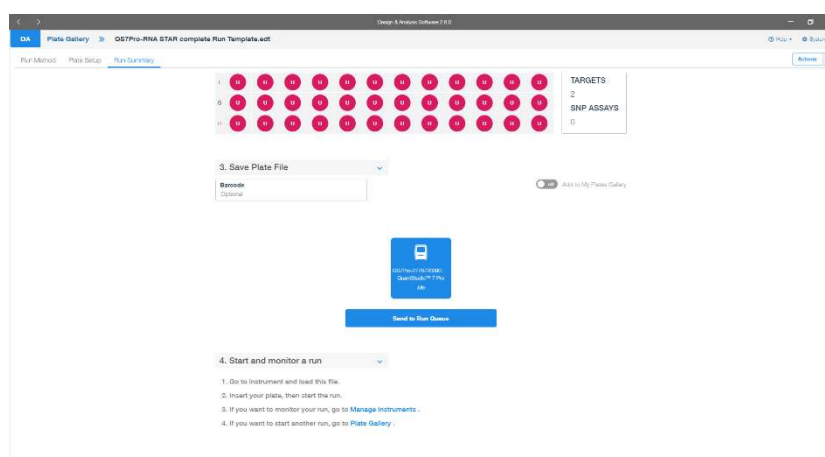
Design & Analysis Software 2.6.0

DA Plate Gallery » QS7Pro-RNA STAR complete Run Template.edt

Help ▾ System

Run Method Plate Setup Run Summary

Actions

F U U U U U U U U U U U U
G U U U U U U U U U U U U
H U U U U U U U U U U U U

TARGETS
2
SNP ASSAYS
0

3. Save Plate File

Barcode
Optional

off Add to My Plates Gallery

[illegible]
QuantStudio™ 7 Pro
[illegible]

Send to Run Queue

4. Start and monitor a run

1. Go to instrument and load this file.
2. Insert your plate, then start the run.
3. If you want to monitor your run, go to Manage Instruments .
4. If you want to start another run, go to Plate Gallery .